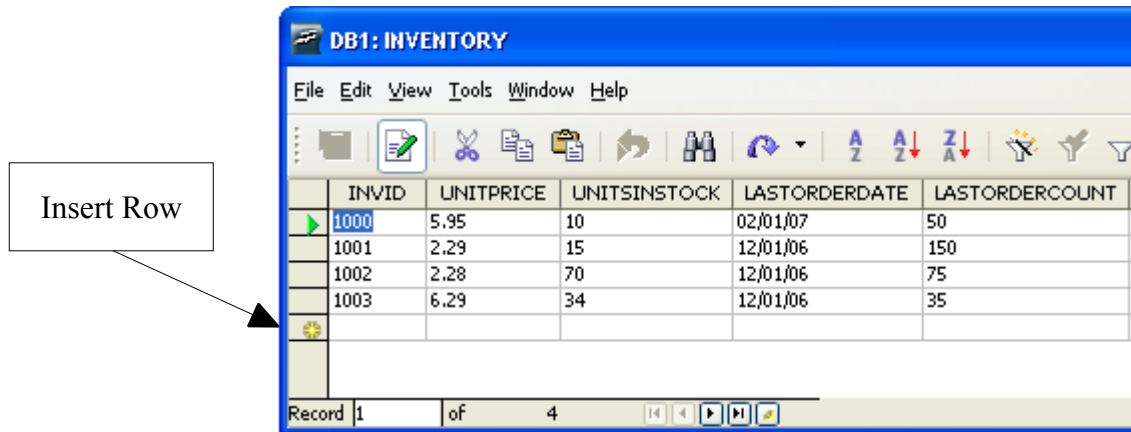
DB1: INVENTORY

File Edit View Tools Window Help

Insert Row

| INVID | UNITPRICE | UNITSINSTOCK | LASTORDERDATE | LASTORDERCOUNT |
|---|---|---|---|---|
| 1000 | 5.95 | 10 | 02/01/07 | 50 |
| 1001 | 2.29 | 15 | 12/01/06 | 150 |
| 1002 | 2.28 | 70 | 12/01/06 | 75 |
| 1003 | 6.29 | 34 | 12/01/06 | 35 |
| | | | | |

Record 1 of 4